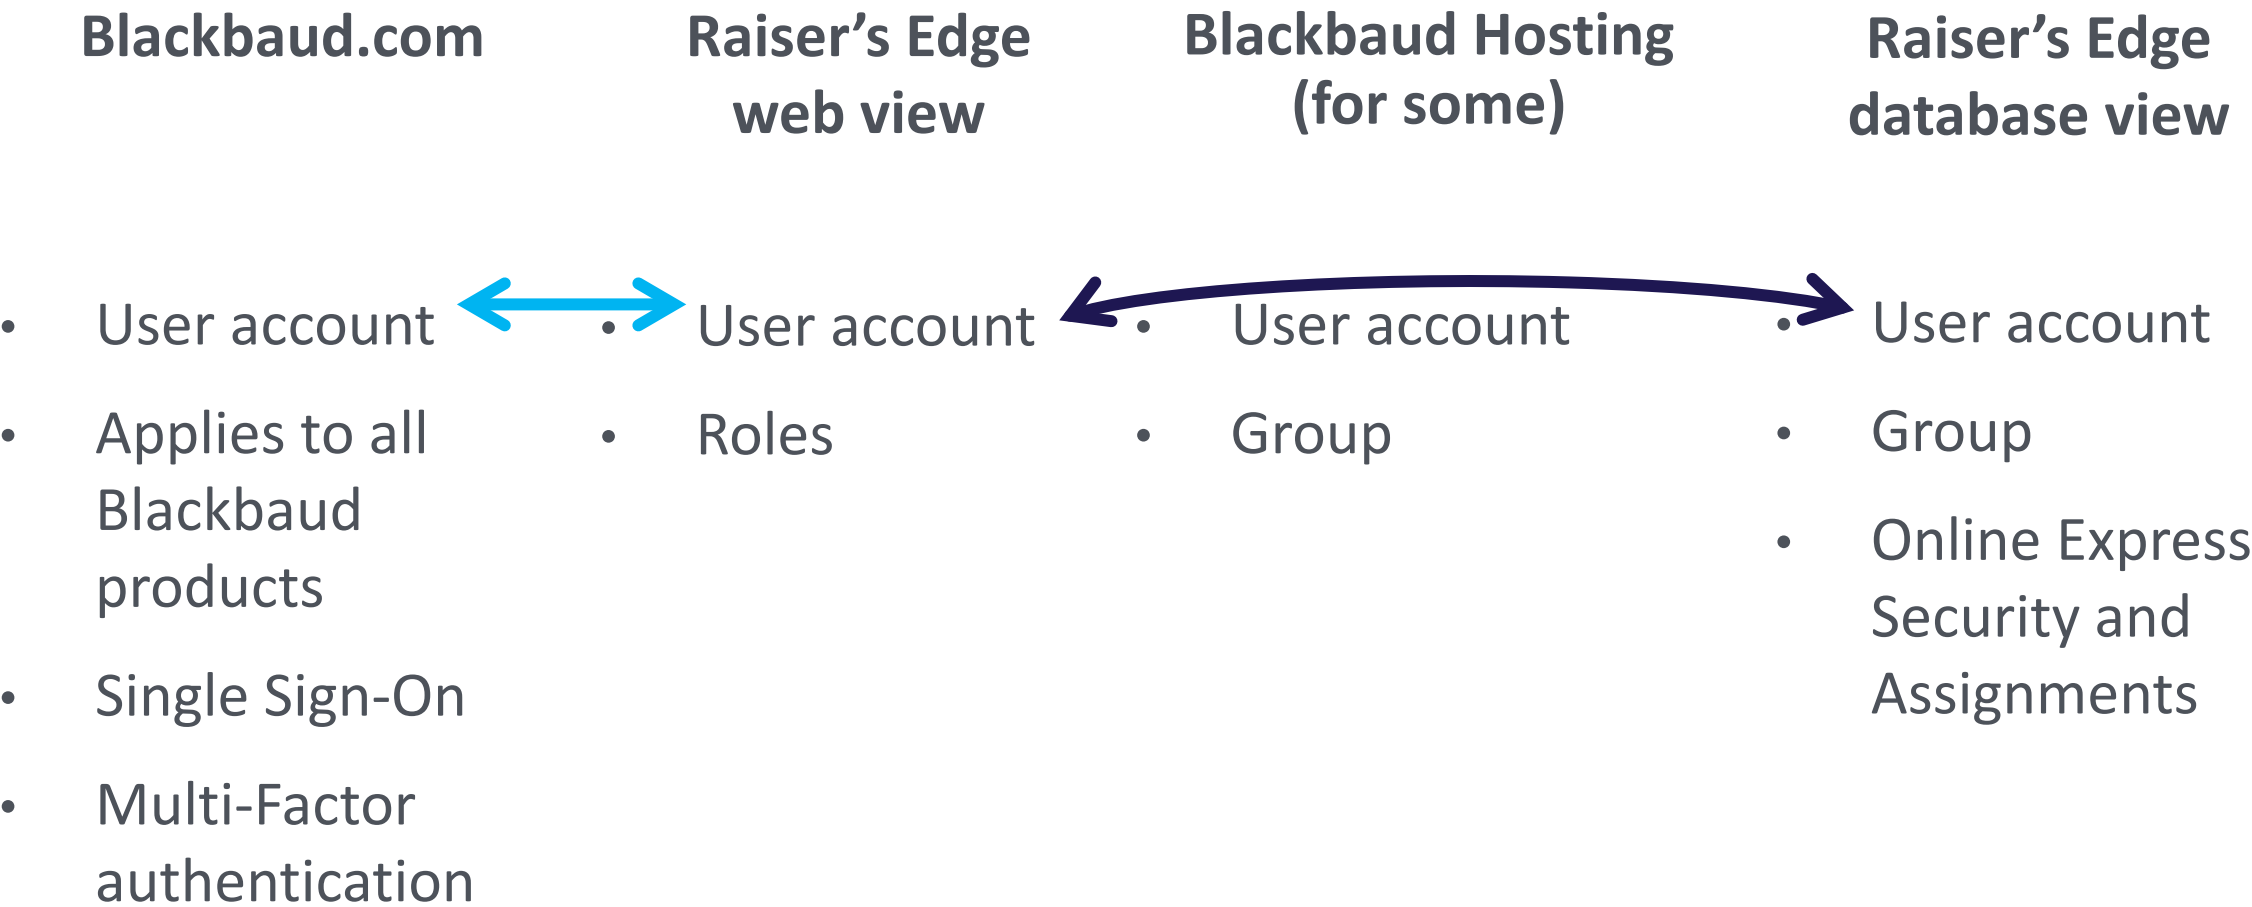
Blackbaud.com

- User account
- Applies to all Blackbaud products
- Single Sign-On
- Multi-Factor authentication

Raiser’s Edge web view

- User account
- Roles

Blackbaud Hosting (for some)

- User account
- Group

Raiser’s Edge database view

- User account
- Group
- Online Express Security and Assignments